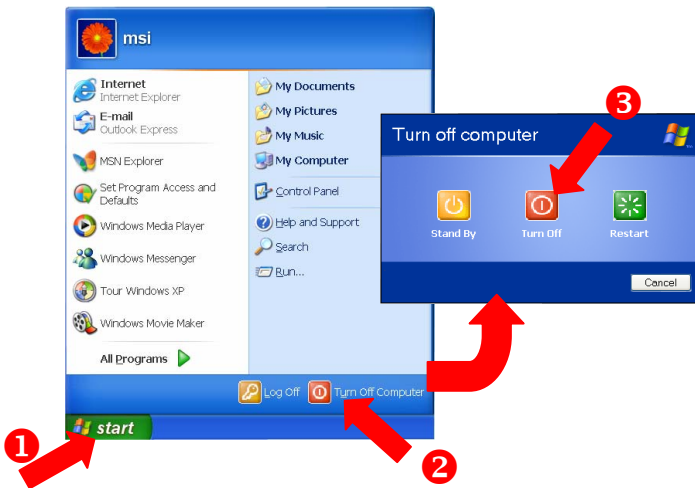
msi

Internet
Internet Explorer

E-mail
Outlook Express

MSN Explorer

Set Program Access and Defaults

Windows Media Player

Windows Messenger

Tour Windows XP

Windows Movie Maker

All Programs

My Documents

My Pictures

My Music

My Computer

Control Panel

Help and Support

Search

Run...

Log Off

Turn Off Computer

start

❶

❷

❸

Turn off computer

Stand By

Turn Off

Restart

Cancel